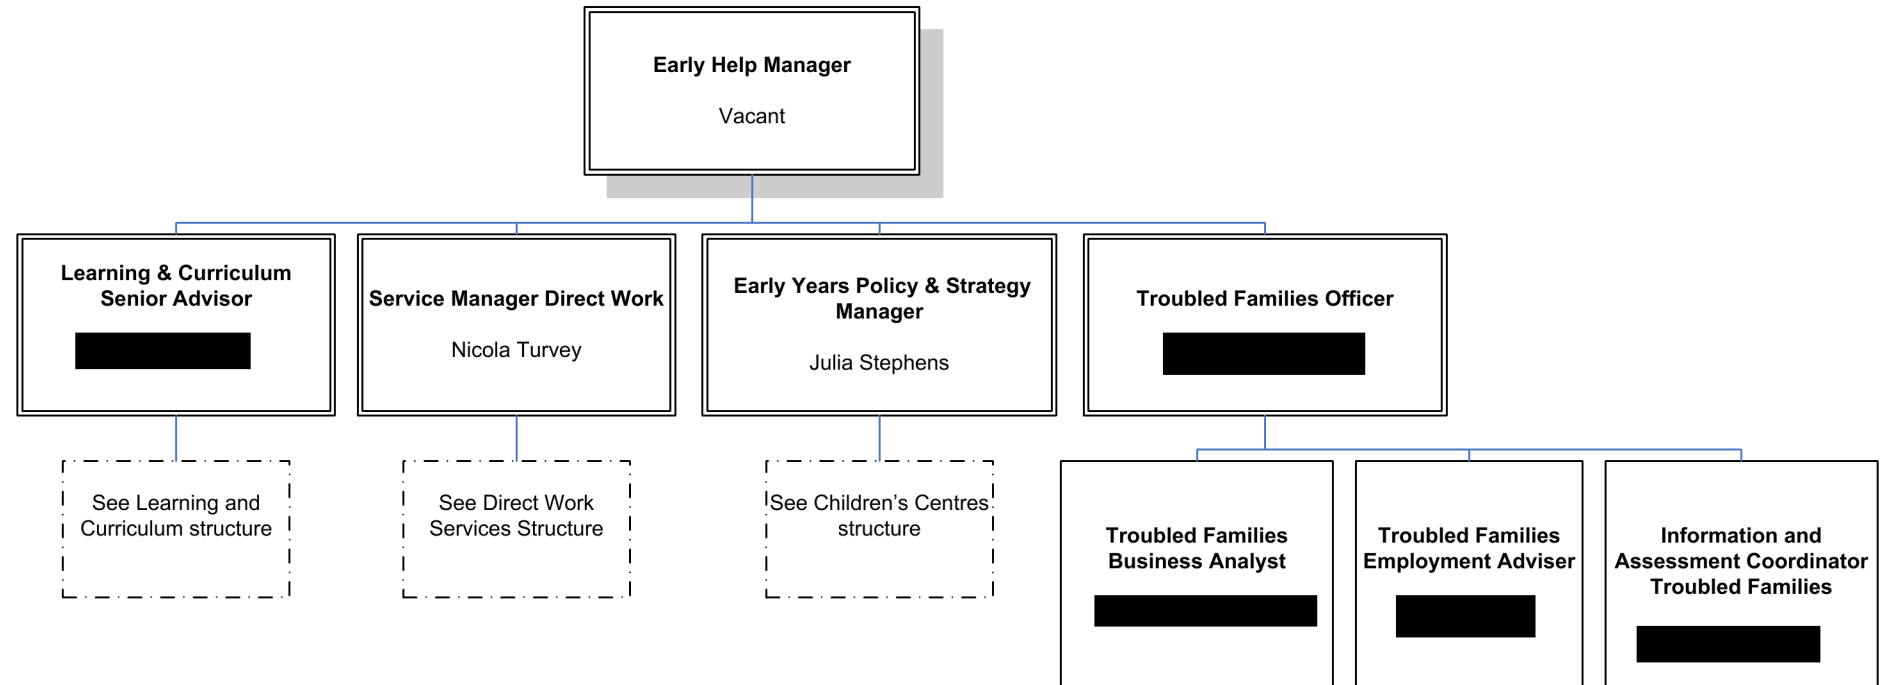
Early Help Manager

Vacant

Learning & Curriculum Senior Advisor

Service Manager Direct Work

Nicola Turvey

Early Years Policy & Strategy Manager

Julia Stephens

Troubled Families Officer

See Learning and Curriculum structure

See Direct Work Services Structure

See Children's Centres structure

Troubled Families Business Analyst

Troubled Families Employment Adviser

Information and Assessment Coordinator Troubled Families